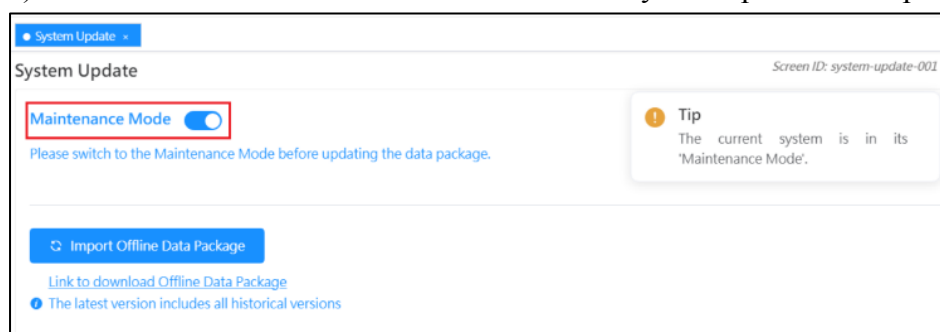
System Update ×

System Update

Screen ID: system-update-001

Maintenance Mode

Please switch to the Maintenance Mode before updating the data package.

Tip

The current system is in its 'Maintenance Mode'.

Import Offline Data Package

Link to download Offline Data Package

The latest version includes all historical versions